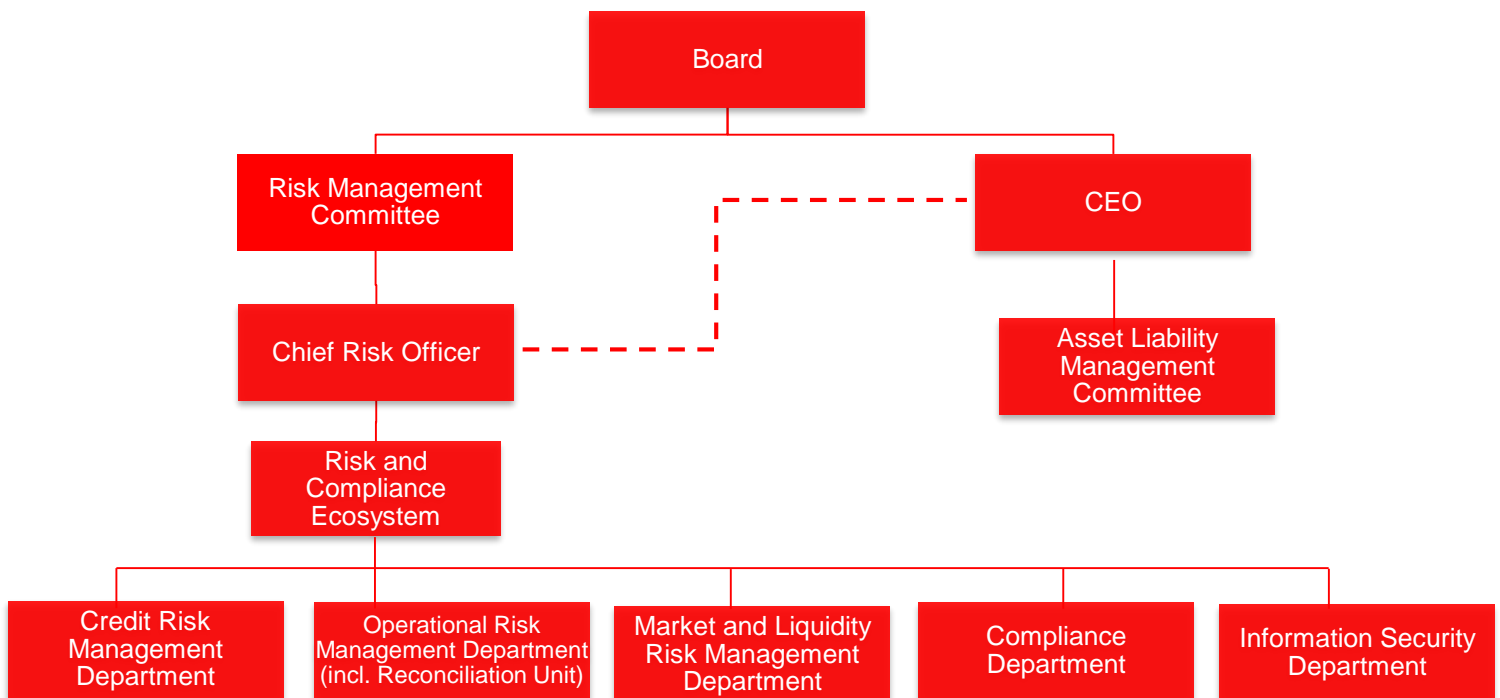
Board

Risk Management Committee

CEO

Chief Risk Officer

Asset Liability Management Committee

Risk and Compliance Ecosystem

Credit Risk Management Department

Operational Risk Management Department (incl. Reconciliation Unit)

Market and Liquidity Risk Management Department

Compliance Department

Information Security Department